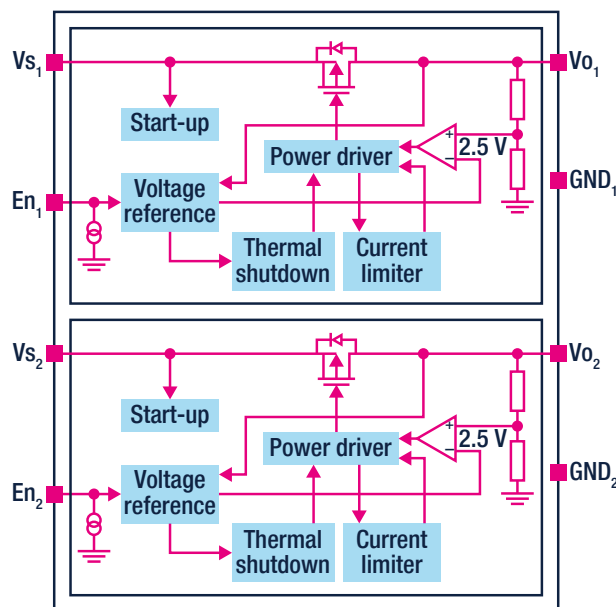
$Vs_1$
Start-up
Power driver
+
−
2.5 V
$Vo_1$
$GND_1$
$En_1$
Voltage reference
Thermal shutdown
Current limiter

$Vs_2$
Start-up
Power driver
+
−
2.5 V
$Vo_2$
$GND_2$
$En_2$
Voltage reference
Thermal shutdown
Current limiter